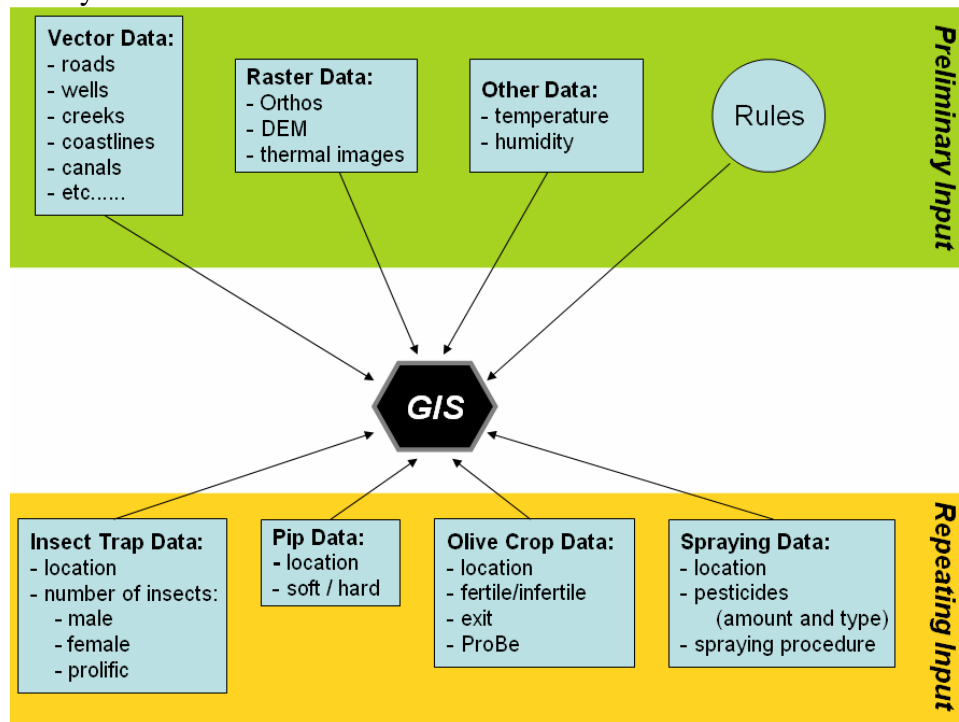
Vector Data:
- roads
- wells
- creeks
- coastlines
- canals
- etc......

Raster Data:
- Orthos
- DEM
- thermal images

Other Data:
- temperature
- humidity

Rules

Preliminary Input

GIS

Insect Trap Data:
- location
- number of insects:
- male
- female
- prolific

Pip Data:
- location
- soft / hard

Olive Crop Data:
- location
- fertile/infertile
- exit
- ProBe

Spraying Data:
- location
- pesticides (amount and type)
- spraying procedure

Repeating Input